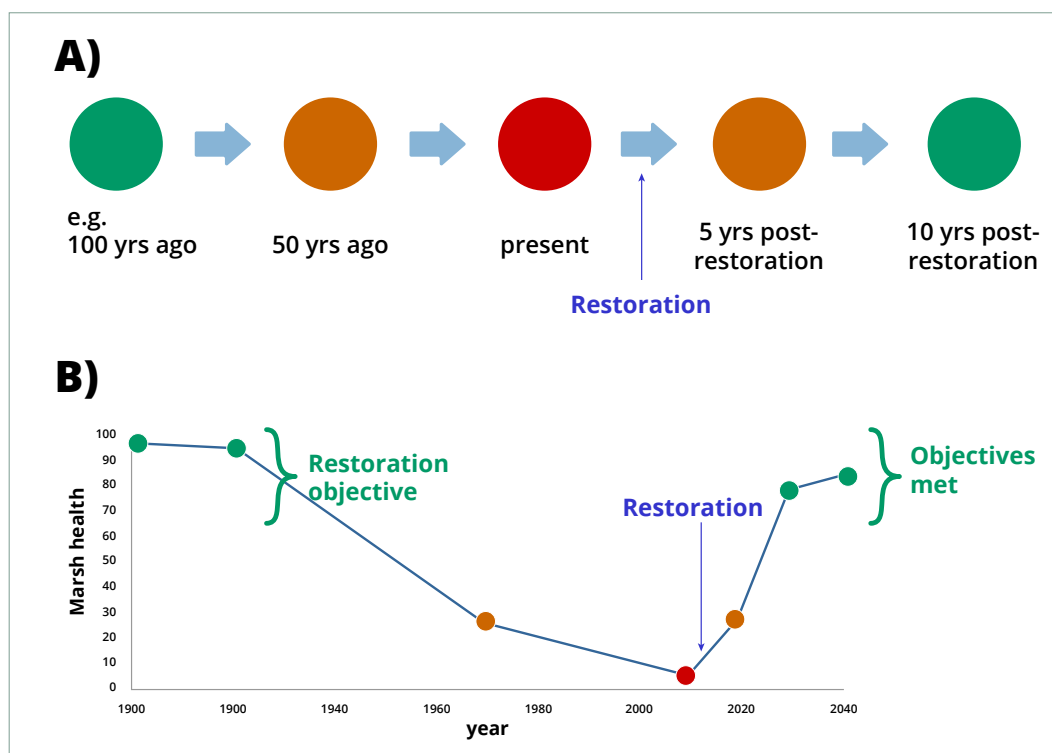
A)

e.g. 100 yrs ago

50 yrs ago

present

5 yrs post-restoration

10 yrs post-restoration

Restoration

B)

Marsh health

100
90
80
70
60
50
40
30
20
10
0

Restoration objective

Restoration

Objectives met

1900 1900 1940 1960 1980 2000 2020 2040

year